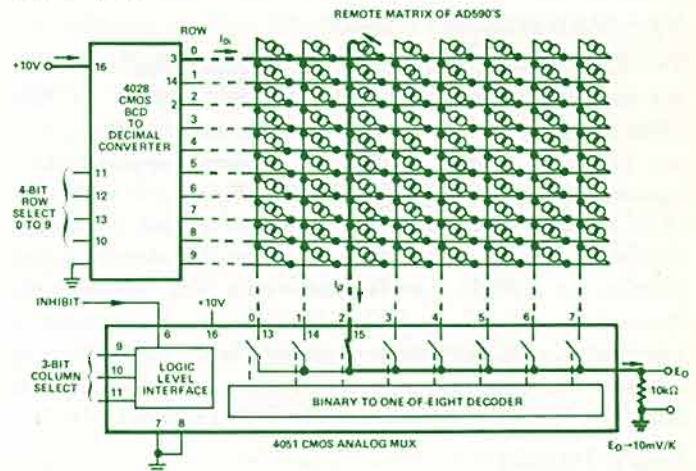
REMOTE MATRIX OF AD590'S

ROW

+10V

16

4028 CMOS BCD TO DECIMAL CONVERTER

0 3
1 14
2 2
3 15
4 1
5 6
6 7
7 4
8 9
9 5

$I_{0i}$

0
1
2
3
4
5
6
7
8
9

4-BIT ROW SELECT 0 TO 9

11
12
13
10

INHIBIT

+10V

6

16

0 13
1 14
2 15
3
4
5
6
7

$I_0$

9
10
11

3-BIT COLUMN SELECT

LOGIC LEVEL INTERFACE

BINARY TO ONE-OF-EIGHT DECODER

7 8

4051 CMOS ANALOG MUX

$E_0$

10kΩ

$E_0 \rightarrow 10mV/K$